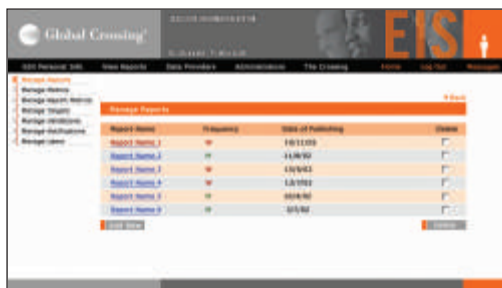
Global Crossing

EIS

GSS Personal EIS | View Reports | Data Providers | Administration | The Crossing | Home | Log Out | Messages

Manage Reports
Manage Metrics
Manage Report Metrics
Manage Targets
Manage Directions
Manage Notifications
Manage Users

Manage Reports

Back

| Report Name | Frequency | Date of Publishing | Delete |
|---|---|---|---|
| Report Name 1 | W | 10/11/01 | |
| Report Name 2 | M | 11/8/02 | |
| Report Name 3 | M | 12/5/02 | |
| Report Name 4 | W | 1/2/02 | |
| Report Name 5 | M | 10/4/02 | |
| Report Name 6 | M | 2/1/02 | |

Add New

Delete